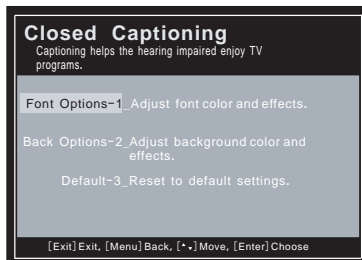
Closed Captioning
Captioning helps the hearing impaired enjoy TV programs.

Font Options-1_Adjust font color and effects.

Back Options-2_Adjust background color and effects.

Default-3_Reset to default settings.

[Exit] Exit, [Menu] Back, [▲▼] Move, [Enter] Choose